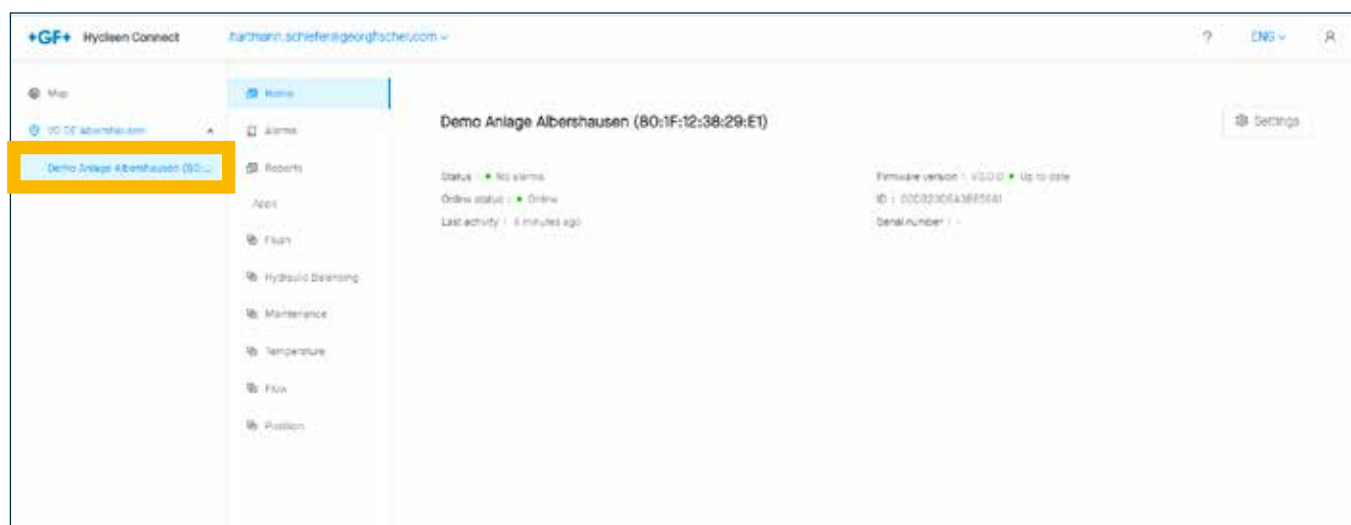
+GF+ Hycleen Connect hartmann.schiefer@georgfischer.com ⌄ ? ENG ⌄

Map
VO DE Albershausen
Demo Anlage Albershausen (80:...

Home
Alarms
Reports
Apps
Flush
Hydraulic Balancing
Maintenance
Temperature
Flow
Position

Demo Anlage Albershausen (80:1F:12:38:29:E1)

Settings

Status : ● No alarms
Online status : ● Online
Last activity : 6 minutes ago

Firmware version : V3.0.0 ● Up to date
ID : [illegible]
Serial number : -